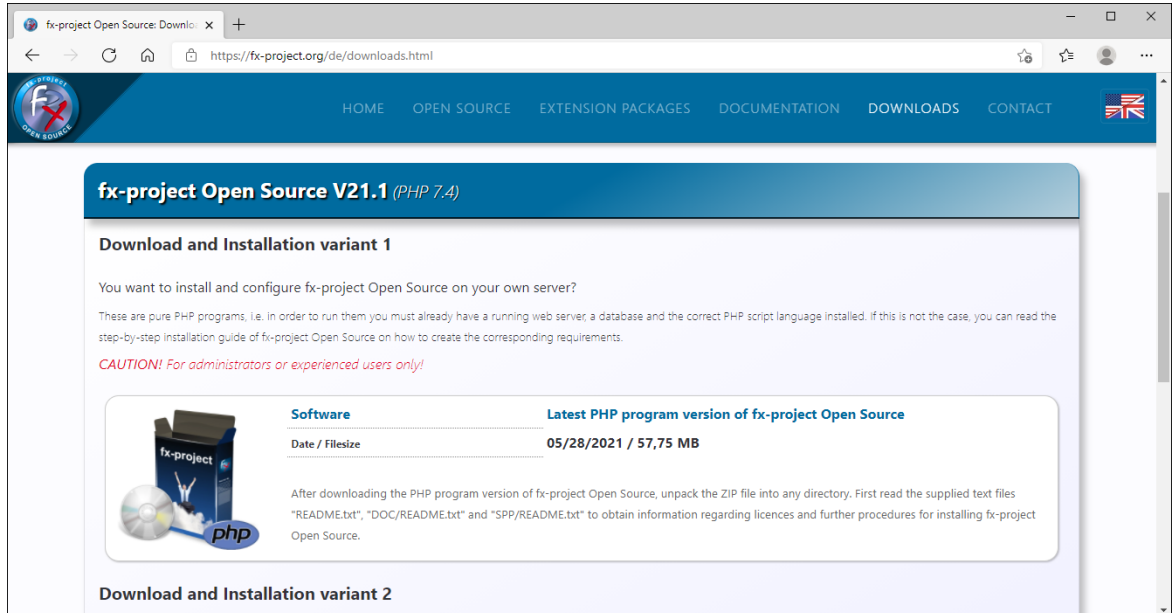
fx-project Open Source: Downlo ×

https://fx-project.org/de/downloads.html

fx-project OPEN SOURCE

HOME OPEN SOURCE EXTENSION PACKAGES DOCUMENTATION DOWNLOADS CONTACT

fx-project Open Source V21.1 (PHP 7.4)

Download and Installation variant 1

You want to install and configure fx-project Open Source on your own server?

These are pure PHP programs, i.e. in order to run them you must already have a running web server, a database and the correct PHP script language installed. If this is not the case, you can read the step-by-step installation guide of fx-project Open Source on how to create the corresponding requirements.

CAUTION! For administrators or experienced users only!

fx-project php

| Software | Latest PHP program version of fx-project Open Source |
|---|---|
| Date / Filesize | 05/28/2021 / 57,75 MB |

After downloading the PHP program version of fx-project Open Source, unpack the ZIP file into any directory. First read the supplied text files "README.txt", "DOC/README.txt" and "SPP/README.txt" to obtain information regarding licences and further procedures for installing fx-project Open Source.

Download and Installation variant 2